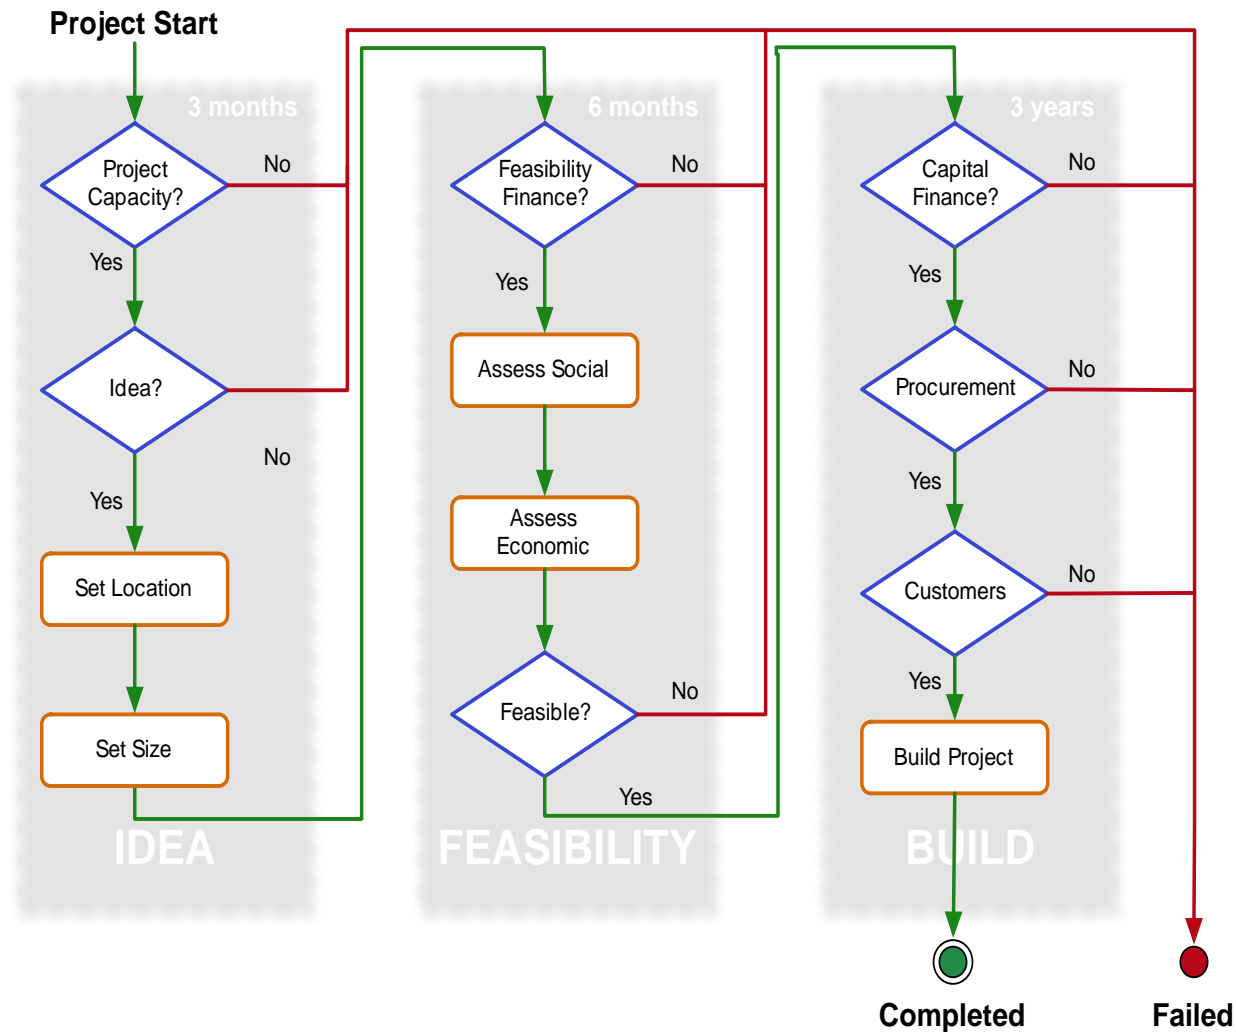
Project Start

3 months

Project Capacity?

No

Yes

Idea?

No

Yes

Set Location

Set Size

IDEA

6 months

Feasibility Finance?

No

Yes

Assess Social

Assess Economic

Feasible?

No

Yes

FEASIBILITY

3 years

Capital Finance?

No

Yes

Procurement

No

Yes

Customers

No

Yes

Build Project

BUILD

Completed

Failed